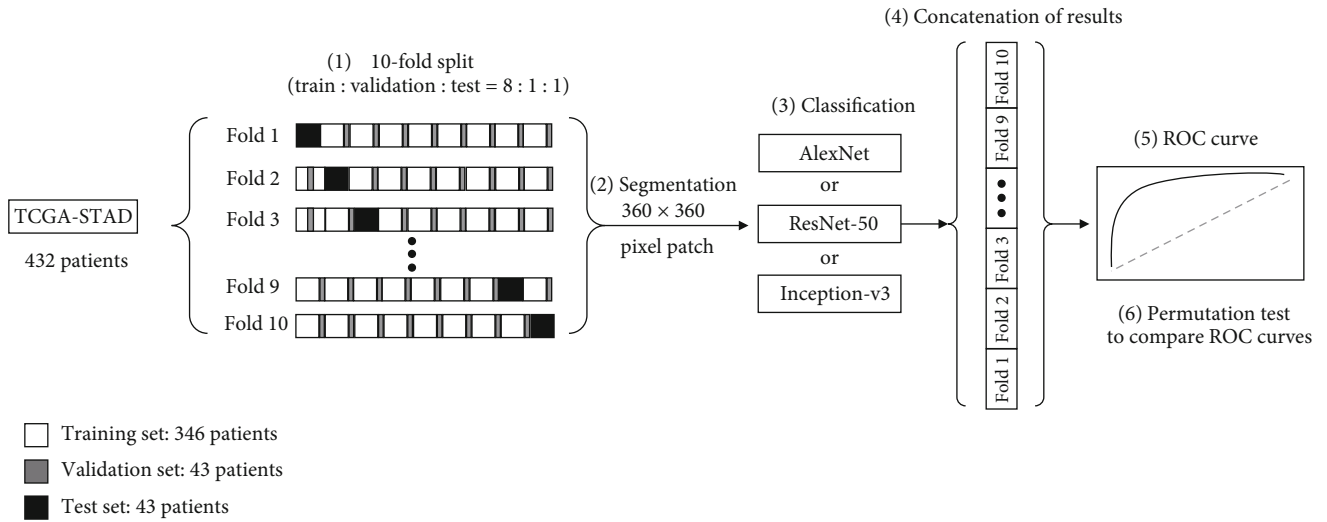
TCGA-STAD

432 patients

(1) 10-fold split
(train : validation : test = 8 : 1 : 1)

Fold 1
Fold 2
Fold 3
Fold 9
Fold 10

(2) Segmentation
$360 \times 360$
pixel patch

(3) Classification

AlexNet
or
ResNet-50
or
Inception-v3

(4) Concatenation of results

Fold 10
Fold 9
Fold 3
Fold 2
Fold 1

(5) ROC curve

(6) Permutation test
to compare ROC curves

Training set: 346 patients
Validation set: 43 patients
Test set: 43 patients